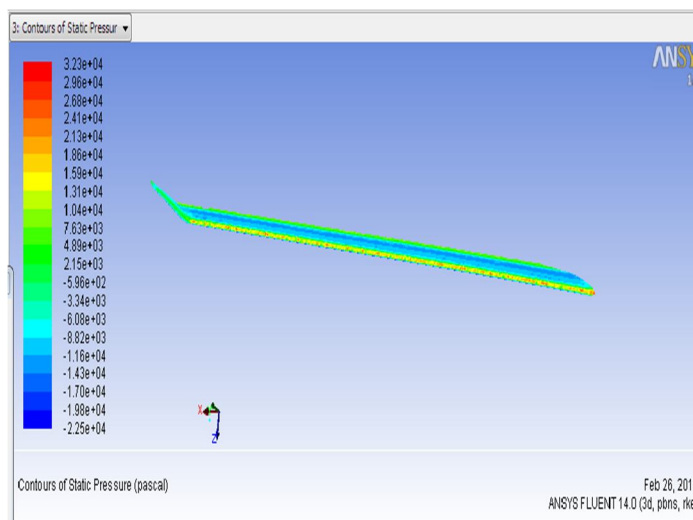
3: Contours of Static Pressur

3.23e+04
2.96e+04
2.68e+04
2.41e+04
2.13e+04
1.86e+04
1.59e+04
1.31e+04
1.04e+04
7.63e+03
4.89e+03
2.15e+03
-5.96e+02
-3.34e+03
-6.08e+03
-8.82e+03
-1.16e+04
-1.43e+04
-1.70e+04
-1.98e+04
-2.25e+04

ANSY

X
Y
Z

Contours of Static Pressure (pascal)

Feb 26, 201
ANSYS FLUENT 14.0 (3d, pbns, rke